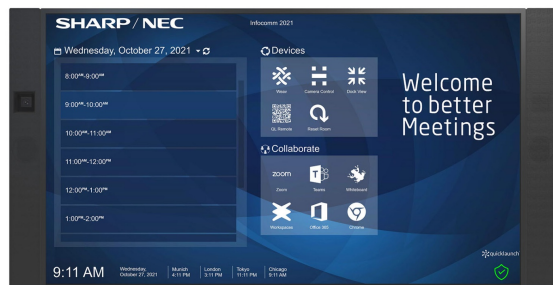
SHARP / NEC

Infocomm 2021

Wednesday, October 27, 2021

8:00AM-9:00AM

9:00AM-10:00AM

10:00AM-11:00AM

11:00AM-12:00PM

12:00PM-1:00PM

1:00PM-2:00PM

Devices

Vaso

Camera Control

Dock View

QL Remote

Reset Room

Collaborate

zoom

Zoom

Teams

Whiteboard

Workspace

Office 365

Chrome

Welcome to better Meetings

9:11 AM

Wednesday October 27, 2021

Munich 4:11 PM

London 3:11 PM

Tokyo 11:11 PM

Chicago 9:11 AM

quicklaunch